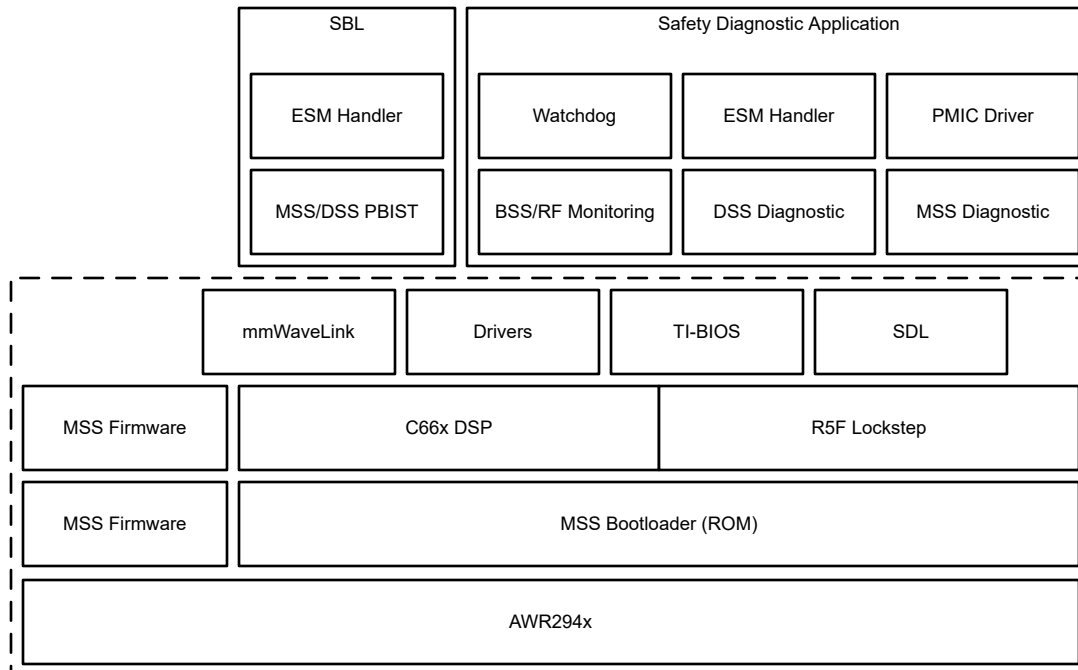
SBL

ESM Handler

MSS/DSS PBIST

Safety Diagnostic Application

Watchdog

ESM Handler

PMIC Driver

BSS/RF Monitoring

DSS Diagnostic

MSS Diagnostic

mmWaveLink

Drivers

TI-BIOS

SDL

MSS Firmware

C66x DSP

R5F Lockstep

MSS Firmware

MSS Bootloader (ROM)

AWR294x